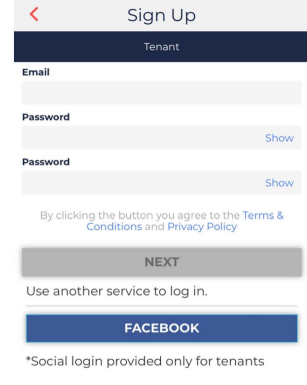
<
Sign Up

Tenant

Email

Password

Show

Password

Show

By clicking the button you agree to the Terms & Conditions and Privacy Policy

NEXT

Use another service to log in.

FACEBOOK

*Social login provided only for tenants